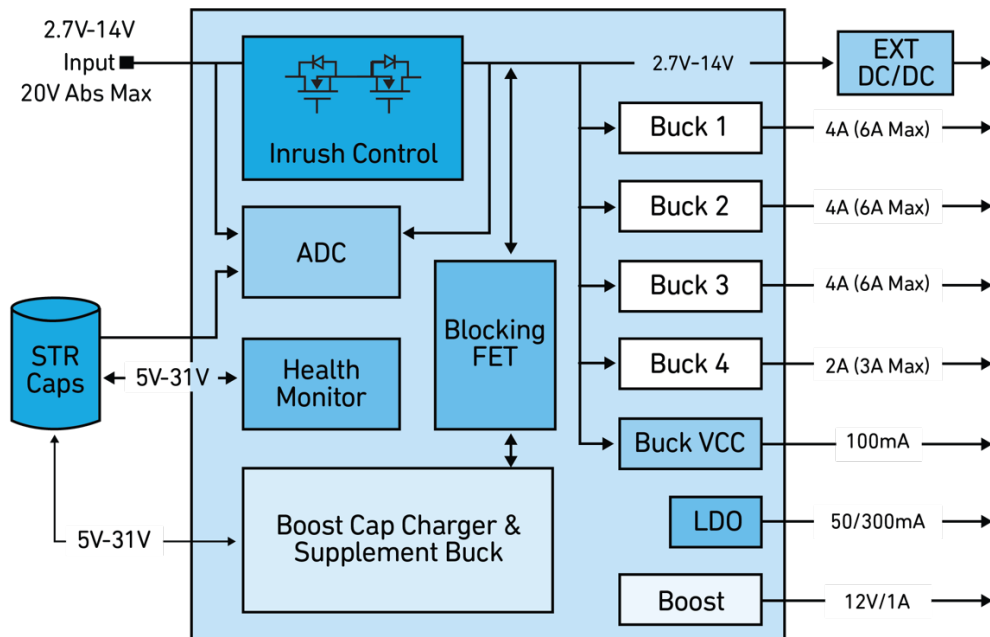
2.7V-14V
Input
20V Abs Max

Inrush Control

2.7V-14V

EXT DC/DC

ADC

Blocking FET

Buck 1
4A (6A Max)

Buck 2
4A (6A Max)

Buck 3
4A (6A Max)

Buck 4
2A (3A Max)

Buck VCC
100mA

LDO
50/300mA

Boost
12V/1A

STR Caps

5V-31V

Health Monitor

5V-31V

Boost Cap Charger & Supplement Buck